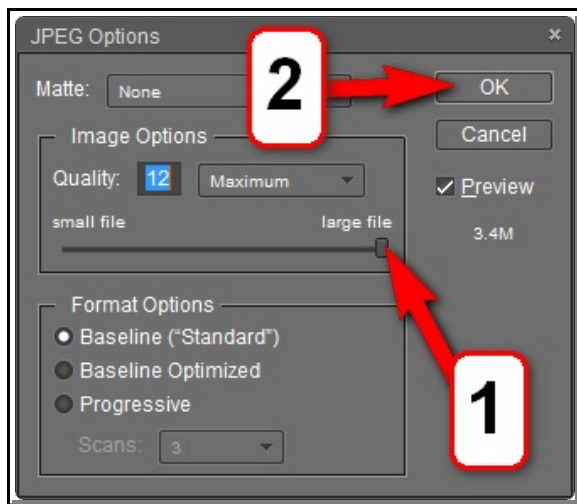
JPEG Options
×

Matte: None

2

OK

Cancel

Image Options

Quality: 12 Maximum

small file large file

Preview

3.4M

Format Options

Baseline ("Standard")

Baseline Optimized

Progressive

Scans: 3

1